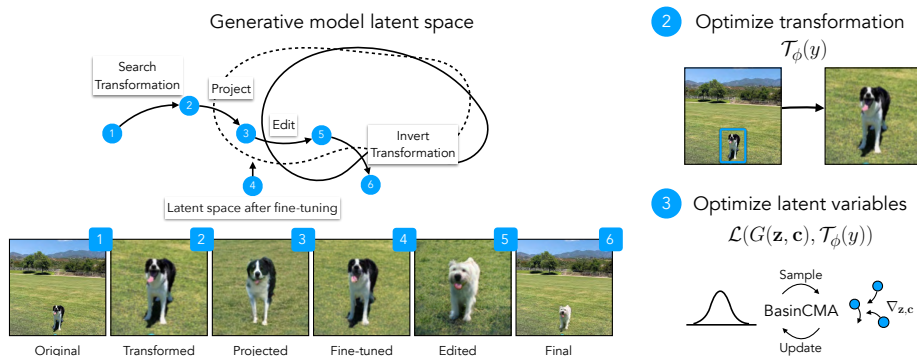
Generative model latent space

Search Transformation

Project

Edit

Invert Transformation

Latent space after fine-tuning

1 2 3 4 5 6

1 Original

2 Transformed

3 Projected

4 Fine-tuned

5 Edited

6 Final

2 Optimize transformation
$\mathcal{T}_\phi(y)$

3 Optimize latent variables
$\mathcal{L}(G(\mathbf{z}, \mathbf{c}), \mathcal{T}_\phi(y))$

Sample

BasinCMA

Update

$\nabla_{\mathbf{z},\mathbf{c}}$